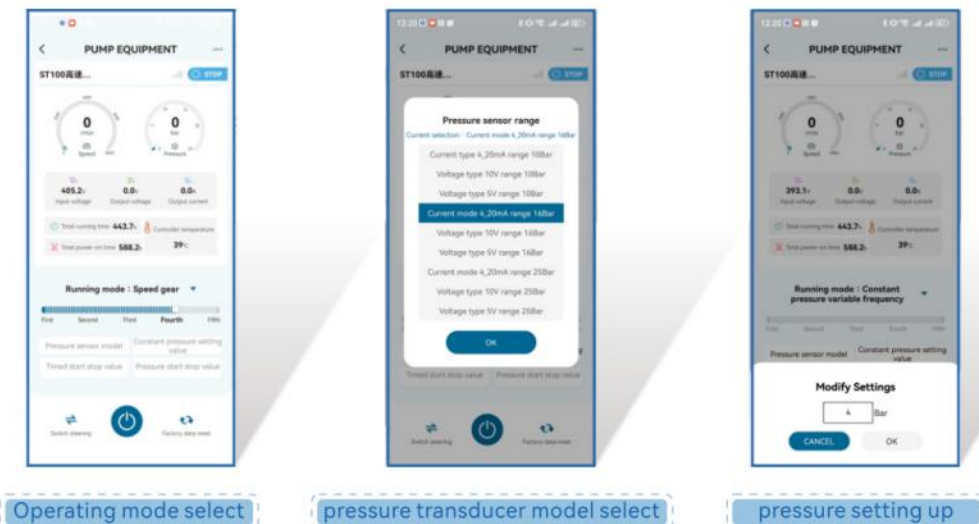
PUMP EQUIPMENT

ST100高速...

STOP

0

r/min

Speed

0

Bar

Pressure

405.2V

Input voltage

0.0V

Output voltage

0.0A

Output current

Total running time 443.7h

Controller temperature

Total power on time 588.2h

39℃

Running mode : Speed gear

First Second Third Fourth Fifth

Pressure sensor model

Constant pressure setting value

Timed start stop value

Pressure start stop value

Switch steering

Factory data reset

Operating mode select

12:20

PUMP EQUIPMENT

ST100高速...

STOP

Pressure sensor range

Current selection : Current mode 4_20mA range 16Bar

Current type 4_20mA range 10Bar

Voltage type 10V range 10Bar

Voltage type 5V range 10Bar

Current mode 4_20mA range 16Bar

Voltage type 10V range 16Bar

Voltage type 5V range 16Bar

Current mode 4_20mA range 25Bar

Voltage type 10V range 25Bar

Voltage type 5V range 25Bar

OK

Timed start stop value

Pressure start stop value

Switch steering

Factory data reset

pressure transducer model select

12:20

PUMP EQUIPMENT

ST100高速...

STOP

0

r/min

Speed

0

Bar

Pressure

393.1V

Input voltage

0.0V

Output voltage

0.0A

Output current

Total running time 443.7h

Controller temperature

Total power on time 588.2h

39℃

Running mode : Constant pressure variable frequency

First Second Third Fourth Fifth

Pressure sensor model

Constant pressure setting value

Modify Settings

4

Bar

CANCEL

OK

pressure setting up